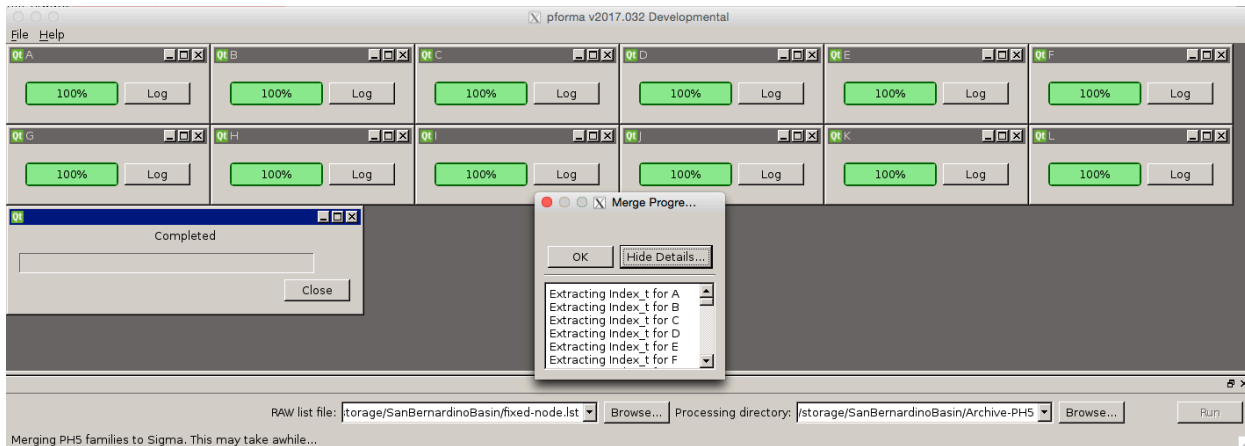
pforma v2017.032 Developmental

File Help

A
100% Log

B
100% Log

C
100% Log

D
100% Log

E
100% Log

F
100% Log

G
100% Log

H
100% Log

I
100% Log

J
100% Log

K
100% Log

L
100% Log

Completed

Close

Merge Progre...

OK Hide Details...

Extracting Index_t for A
Extracting Index_t for B
Extracting Index_t for C
Extracting Index_t for D
Extracting Index_t for E
Extracting Index_t for F

RAW list file: storage/SanBernardinoBasin/fixed-node.lst Browse... Processing directory: /storage/SanBernardinoBasin/Archive-PH5 Browse... Run

Merging PH5 families to Sigma. This may take awhile...